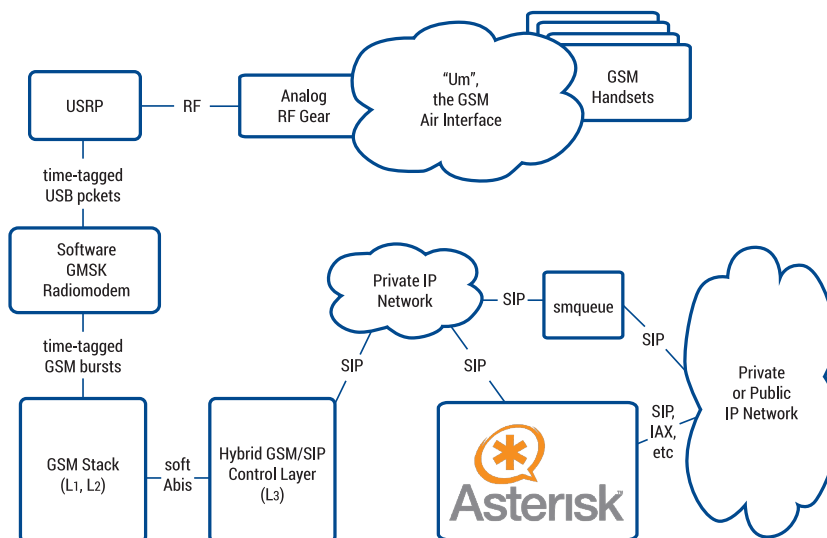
USRP

RF

Analog RF Gear

"Um", the GSM Air Interface

GSM Handsets

time-tagged USB pckets

Software GMSK Radiomodem

time-tagged GSM bursts

Private IP Network

SIP

smqueue

SIP

Private or Public IP Network

SIP

SIP

SIP, IAX, etc

GSM Stack ($L_1$, $L_2$)

soft Abis

Hybrid GSM/SIP Control Layer ($L_3$)

Asterisk